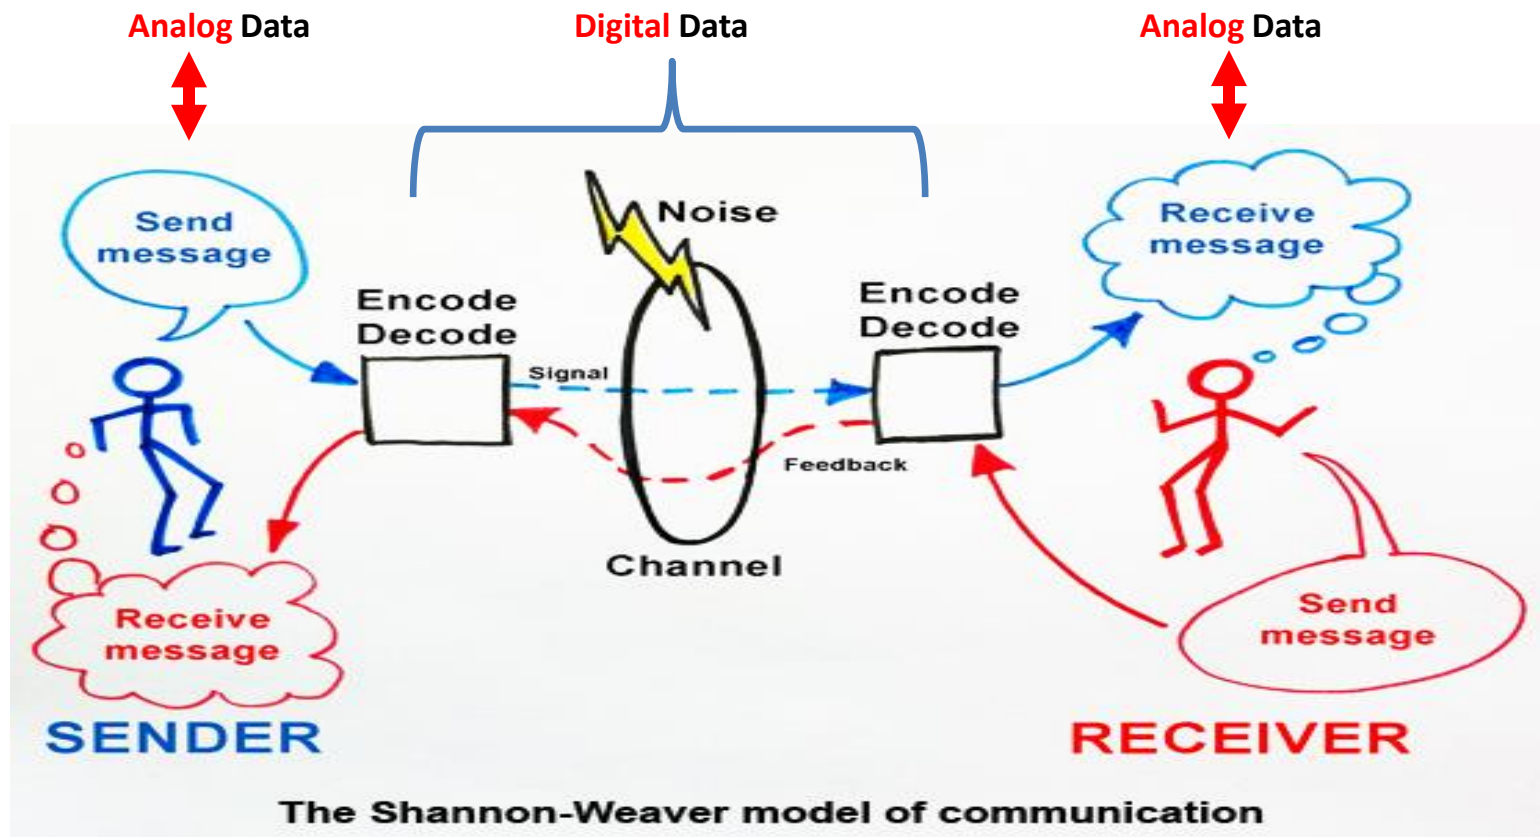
Analog Data

Digital Data

Analog Data

Send message

Noise

Receive message

Encode Decode

Encode Decode

Signal

Feedback

Channel

Receive message

Send message

SENDER

RECEIVER

The Shannon-Weaver model of communication